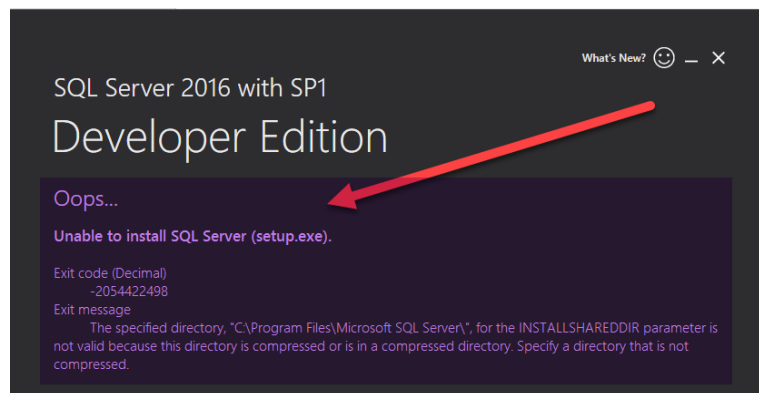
What's New?

SQL Server 2016 with SP1

Developer Edition

Oops...

Unable to install SQL Server (setup.exe).

Exit code (Decimal)
-2054422498
Exit message
The specified directory, "C:\Program Files\Microsoft SQL Server\", for the INSTALLSHAREDDIR parameter is not valid because this directory is compressed or is in a compressed directory. Specify a directory that is not compressed.